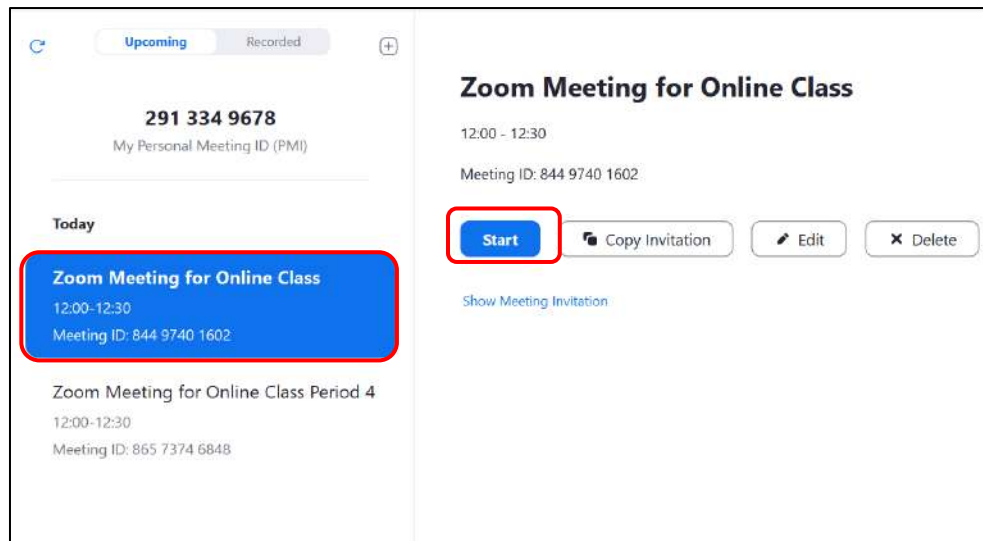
Upcoming Recorded

291 334 9678
My Personal Meeting ID (PMI)

Today

Zoom Meeting for Online Class
12:00-12:30
Meeting ID: 844 9740 1602

Zoom Meeting for Online Class Period 4
12:00-12:30
Meeting ID: 865 7374 6848

Zoom Meeting for Online Class
12:00 - 12:30
Meeting ID: 844 9740 1602

Start
Copy Invitation
Edit
Delete

Show Meeting Invitation